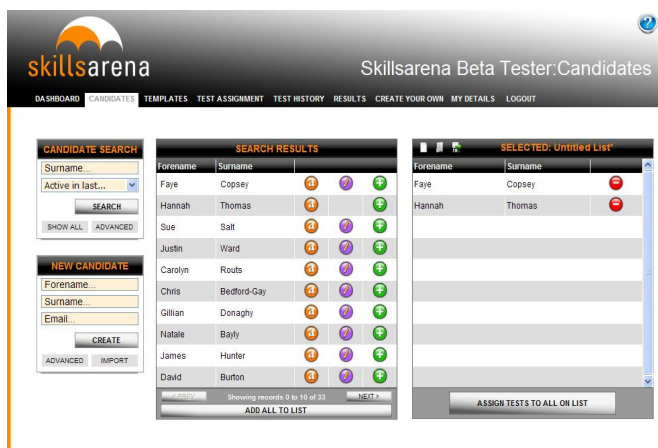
skillsarena

Skillsarena Beta Tester:Candidates

DASHBOARD CANDIDATES TEMPLATES TEST ASSIGNMENT TEST HISTORY RESULTS CREATE YOUR OWN MY DETAILS LOGOUT

CANDIDATE SEARCH

Surname...

Active in last...

SEARCH

SHOW ALL ADVANCED

NEW CANDIDATE

Forename...

Surname...

Email...

CREATE

ADVANCED IMPORT

SEARCH RESULTS

| Forename | Surname |
|---|---|
| Faye | Copsey |
| Hannah | Thomas |
| Sue | Salt |
| Justin | Ward |
| Carolyn | Routs |
| Chris | Bedford-Gay |
| Gillian | Donaghy |
| Natale | Bayly |
| James | Hunter |
| David | Burton |

< PREV Showing records 0 to 10 of 33 NEXT >

ADD ALL TO LIST

SELECTED: Untitled List*

| Forename | Surname |
|---|---|
| Faye | Copsey |
| Hannah | Thomas |

ASSIGN TESTS TO ALL ON LIST